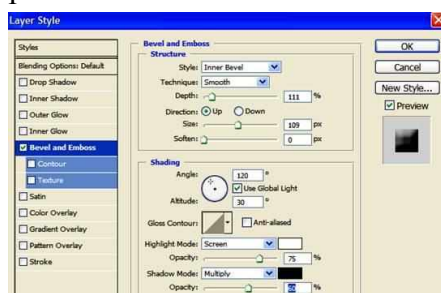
Layer Style

Styles
Blending Options: Default
Drop Shadow
Inner Shadow
Outer Glow
Inner Glow
Bevel and Emboss
Contour
Texture
Satin
Color Overlay
Gradient Overlay
Pattern Overlay
Stroke

Bevel and Emboss
Structure
Style: Inner Bevel
Technique: Smooth
Depth: 111 %
Direction: Up Down
Size: 109 px
Soften: 0 px

Shading
Angle: 120 °
Use Global Light
Altitude: 30 °
Gloss Contour: Anti-aliased
Highlight Mode: Screen
Opacity: 75 %
Shadow Mode: Multiply
Opacity: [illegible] %

OK
Cancel
New Style...
Preview